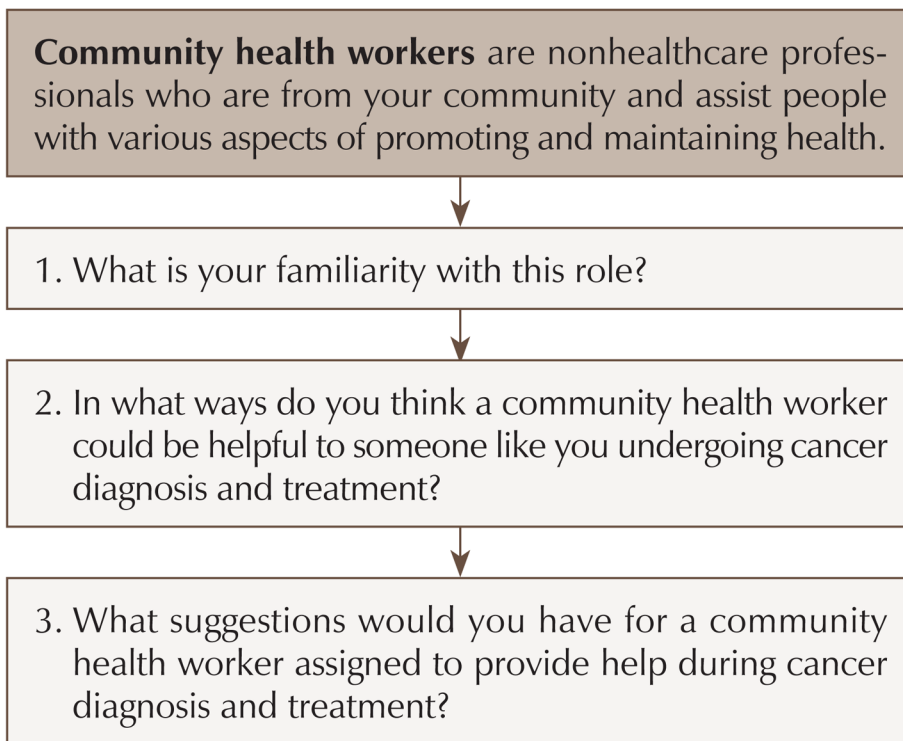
**Community health workers** are nonhealthcare professionals who are from your community and assist people with various aspects of promoting and maintaining health.

1. What is your familiarity with this role?

2. In what ways do you think a community health worker could be helpful to someone like you undergoing cancer diagnosis and treatment?

3. What suggestions would you have for a community health worker assigned to provide help during cancer diagnosis and treatment?